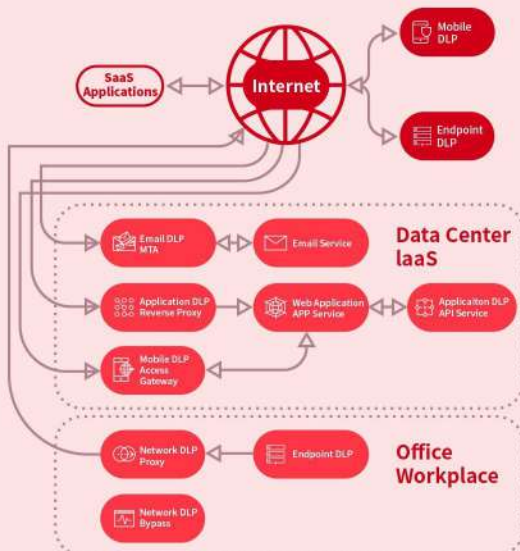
Mobile DLP

SaaS Applications

Internet

Endpoint DLP

Data Center laaS

Email DLP MTA

Email Service

Application DLP Reverse Proxy

Web Application APP Service

Applicaiton DLP API Service

Mobile DLP Access Gateway

Office Workplace

Network DLP Proxy

Endpoint DLP

Network DLP Bypass